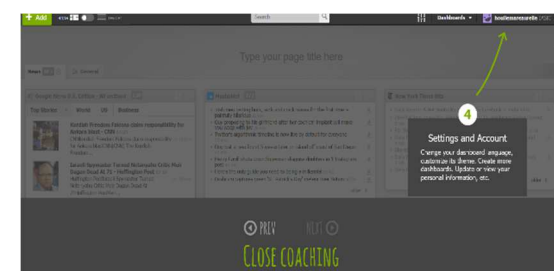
+ Add

Search

Dashboards ▾

Type your page title here

Google News U.S. Edition - Be notified

Top Stories | World | US | Business

New York Times Etc

4

Settings and Account

Change your dashboard language, customize its theme. Create more dashboards. Update or view your personal information, etc.

PREV NEXT

CLOSE COACHING